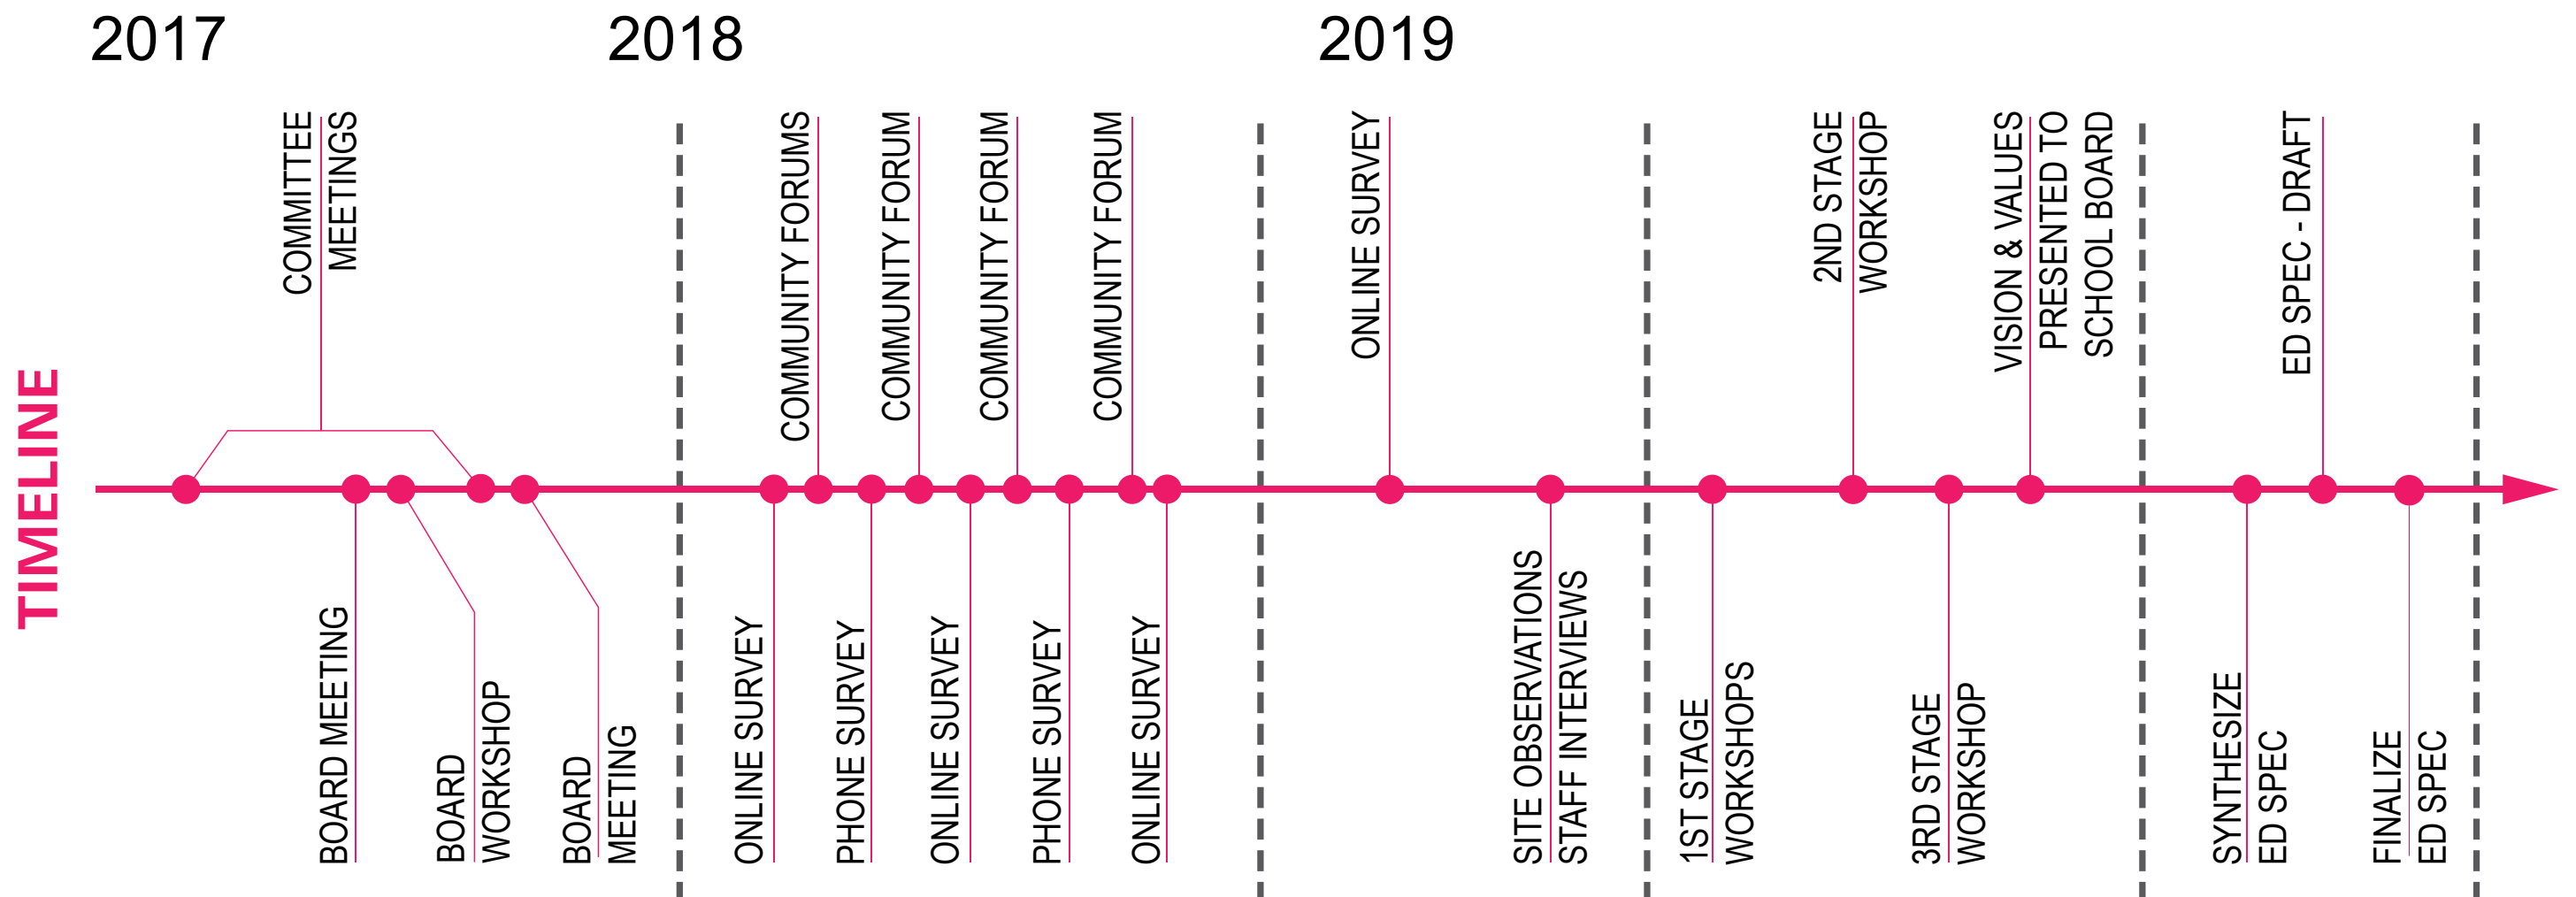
TIMELINE

2017

2018

2019

COMMITTEE MEETINGS

BOARD MEETING

BOARD WORKSHOP

BOARD MEETING

COMMUNITY FORUMS

ONLINE SURVEY

COMMUNITY FORUM

PHONE SURVEY

COMMUNITY FORUM

ONLINE SURVEY

COMMUNITY FORUM

PHONE SURVEY

ONLINE SURVEY

ONLINE SURVEY

SITE OBSERVATIONS STAFF INTERVIEWS

1ST STAGE WORKSHOPS

2ND STAGE WORKSHOP

3RD STAGE WORKSHOP

VISION & VALUES PRESENTED TO SCHOOL BOARD

SYNTHESIZE ED SPEC

ED SPEC - DRAFT

FINALIZE ED SPEC